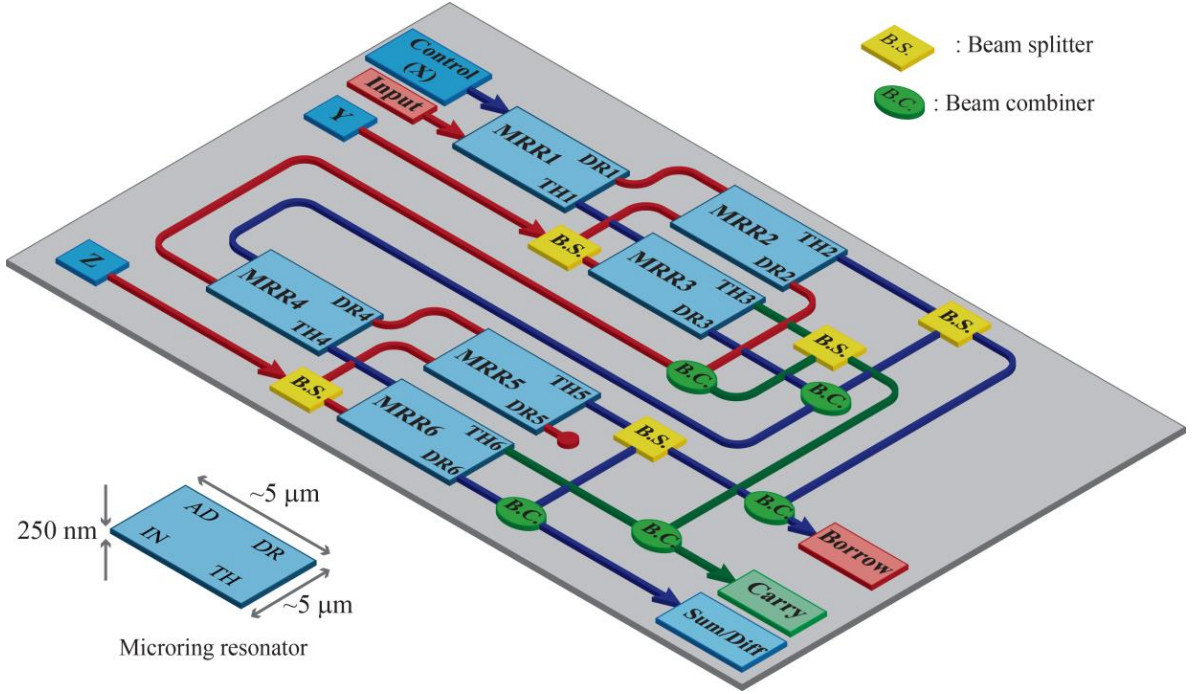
B.S. : Beam splitter

B.C. : Beam combiner

Control (X)

Input

Y

MRR1 DR1 TH1

MRR2 TH2 DR2

B.S.

MRR3 TH3 DR3

Z

MRR4 DR4 TH4

B.S.

B.S.

B.C.

B.S.

MRR5 TH5 DR5

B.C.

MRR6 TH6 DR6

B.S.

B.C.

B.C.

B.C.

Borrow

Carry

Sum/Diff

250 nm

~5 μm

AD

IN

DR

TH

~5 μm

Microring resonator